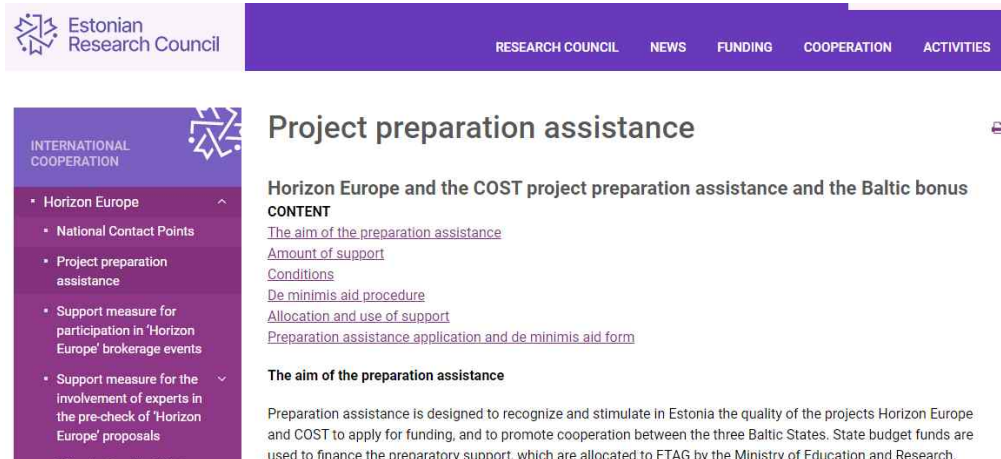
Estonian Research Council

RESEARCH COUNCIL NEWS FUNDING COOPERATION ACTIVITIES

INTERNATIONAL COOPERATION

Horizon Europe

National Contact Points

Project preparation assistance

Support measure for participation in 'Horizon Europe' brokerage events

Support measure for the involvement of experts in the pre-check of 'Horizon Europe' proposals

Project preparation assistance

Horizon Europe and the COST project preparation assistance and the Baltic bonus

CONTENT

The aim of the preparation assistance

Amount of support

Conditions

De minimis aid procedure

Allocation and use of support

Preparation assistance application and de minimis aid form

The aim of the preparation assistance

Preparation assistance is designed to recognize and stimulate in Estonia the quality of the projects Horizon Europe and COST to apply for funding, and to promote cooperation between the three Baltic States. State budget funds are used to finance the preparatory support, which are allocated to ETAG by the Ministry of Education and Research.